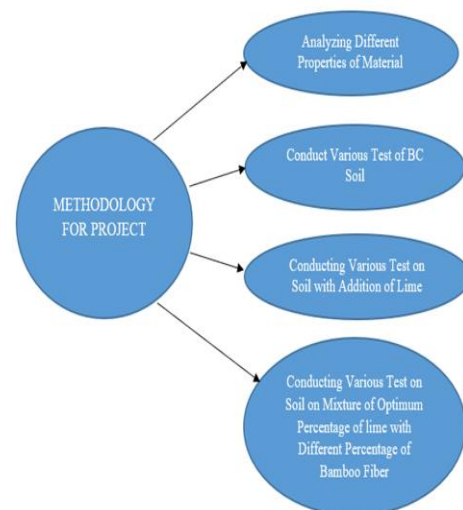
METHODOLOGY FOR PROJECT

Analyzing Different Properties of Material

Conduct Various Test of BC Soil

Conducting Various Test on Soil with Addition of Lime

Conducting Various Test on Soil on Mixture of Optimum Percentage of lime with Different Percentage of Bamboo Fiber